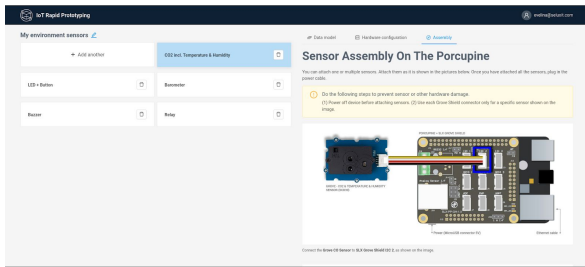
IoT Rapid Prototyping

ewelina@arrowit.com

My environment sensors

+ Add another

CO2 Incl. Temperature & Humidity

LED + Button

Barometer

Buzzer

Relay

Data model

Hardware configuration

Assembly

Sensor Assembly On The Porcupine

You can attach one or multiple sensors. Attach them as it is shown in the pictures below. Once you have attached all the sensors, plug in the power cable.

Do the following steps to prevent sensor or other hardware damage.
(1) Power off device before attaching sensors. (2) Use each Grove Shield connector only for a specific sensor shown on the image.

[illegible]

GROVE - CO2 & TEMPERATURE & HUMIDITY SENSOR (SCD30)

Power (MicroUSB connector 5V)

Ethernet cable

Connect the Grove C0 Sensor to SLX Grove Shield I2C 2, as shown on the image.